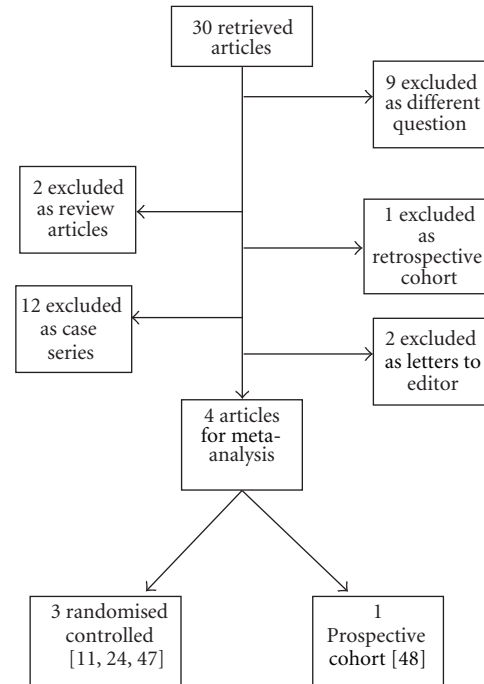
30 retrieved articles

9 excluded as different question

2 excluded as review articles

1 excluded as retrospective cohort

12 excluded as case series

2 excluded as letters to editor

4 articles for meta-analysis

3 randomised controlled [11, 24, 47]

1 Prospective cohort [48]